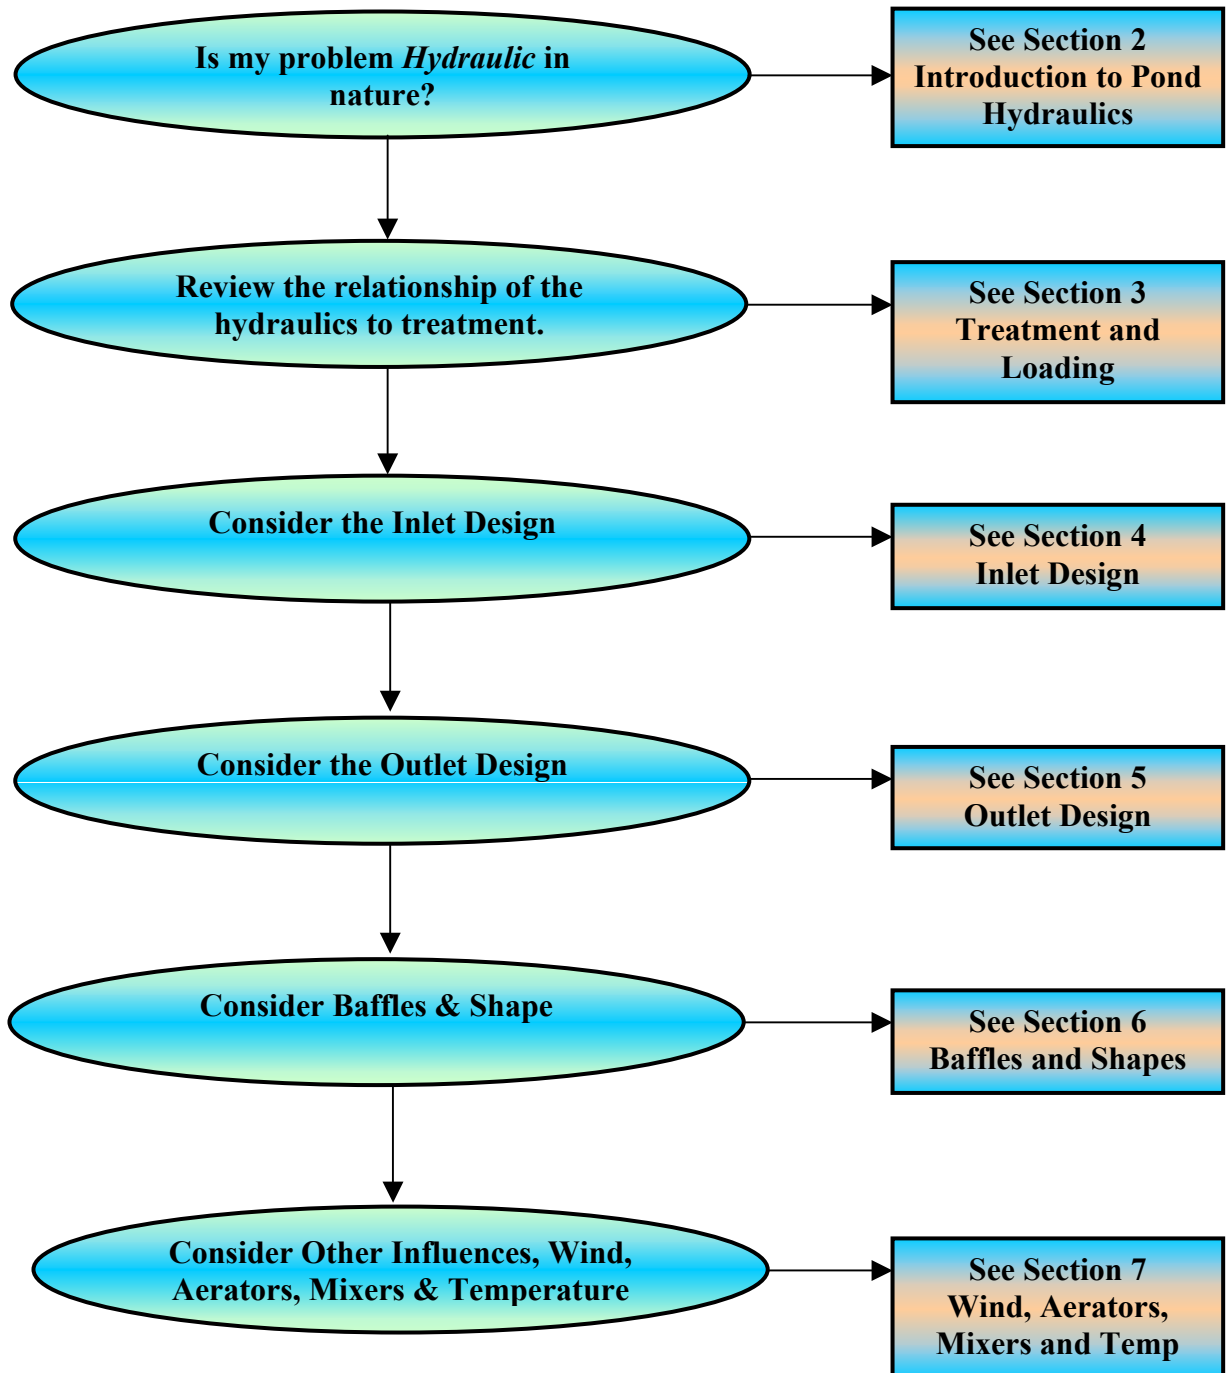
Is my problem *Hydraulic* in nature?

See Section 2 Introduction to Pond Hydraulics

Review the relationship of the hydraulics to treatment.

See Section 3 Treatment and Loading

Consider the Inlet Design

See Section 4 Inlet Design

Consider the Outlet Design

See Section 5 Outlet Design

Consider Baffles & Shape

See Section 6 Baffles and Shapes

Consider Other Influences, Wind, Aerators, Mixers & Temperature

See Section 7 Wind, Aerators, Mixers and Temp